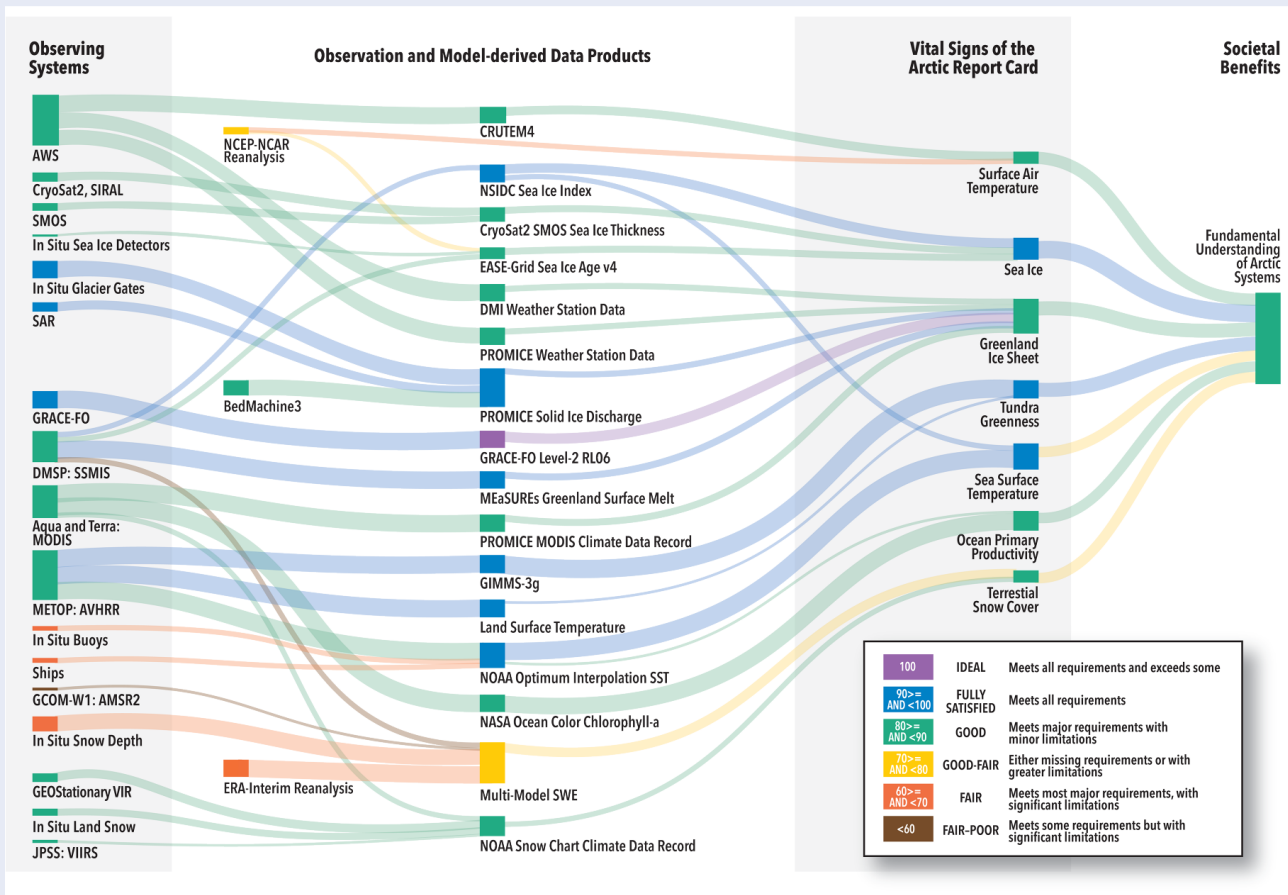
Observing Systems

Observation and Model-derived Data Products

Vital Signs of the Arctic Report Card

Societal Benefits

AWS
CryoSat2, SIRAL
SMOS
In Situ Sea Ice Detectors
In Situ Glacier Gates
SAR
GRACE-FO
DMSP: SSMIS
Aqua and Terra: MODIS
METOP: AVHRR
In Situ Buoys
Ships
GCOM-W1: AMSR2
In Situ Snow Depth
GEOStationary VIR
In Situ Land Snow
JPSS: VIIRS

NCEP-NCAR Reanalysis
BedMachine3
ERA-Interim Reanalysis

CRUTEM4
NSIDC Sea Ice Index
CryoSat2 SMOS Sea Ice Thickness
EASE-Grid Sea Ice Age v4
DMI Weather Station Data
PROMICE Weather Station Data
PROMICE Solid Ice Discharge
GRACE-FO Level-2 RL06
MEaSUREs Greenland Surface Melt
PROMICE MODIS Climate Data Record
GIMMS-3g
Land Surface Temperature
NOAA Optimum Interpolation SST
NASA Ocean Color Chlorophyll-a
Multi-Model SWE
NOAA Snow Chart Climate Data Record

Surface Air Temperature
Sea Ice
Greenland Ice Sheet
Tundra Greenness
Sea Surface Temperature
Ocean Primary Productivity
Terrestial Snow Cover

Fundamental Understanding of Arctic Systems

| | | |
|---|---|---|
| 100 | IDEAL | Meets all requirements and exceeds some |
| 90>= AND <100 | FULLY SATISFIED | Meets all requirements |
| 80>= AND <90 | GOOD | Meets major requirements with minor limitations |
| 70>= AND <80 | GOOD-FAIR | Either missing requirements or with greater limitations |
| 60>= AND <70 | FAIR | Meets most major requirements, with significant limitations |
| <60 | FAIR-POOR | Meets some requirements but with significant limitations |